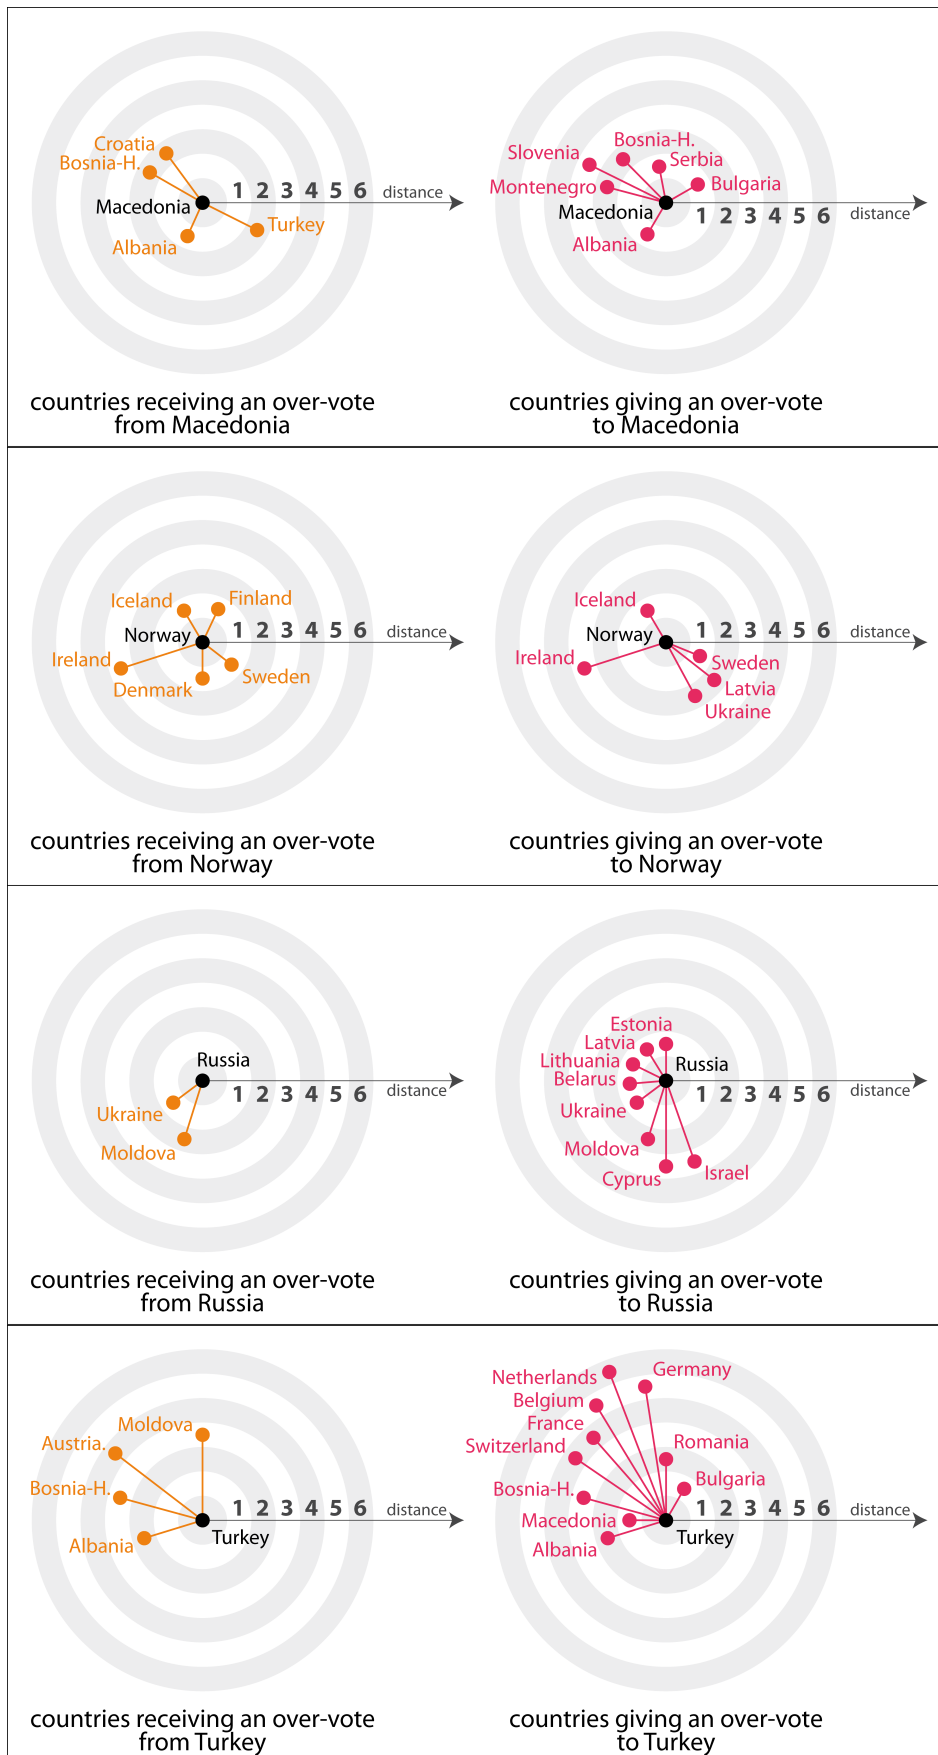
Croatia
Bosnia-H.
Macedonia
Albania
Turkey
1 2 3 4 5 6 distance

countries receiving an over-vote from Macedonia

Slovenia
Bosnia-H.
Serbia
Montenegro
Bulgaria
Macedonia
Albania
1 2 3 4 5 6 distance

countries giving an over-vote to Macedonia

Iceland
Finland
Norway
Ireland
Sweden
Denmark
1 2 3 4 5 6 distance

countries receiving an over-vote from Norway

Iceland
Norway
Ireland
Sweden
Latvia
Ukraine
1 2 3 4 5 6 distance

countries giving an over-vote to Norway

Russia
Ukraine
Moldova
1 2 3 4 5 6 distance

countries receiving an over-vote from Russia

Estonia
Latvia
Lithuania
Belarus
Russia
Ukraine
Moldova
Cyprus
Israel
1 2 3 4 5 6 distance

countries giving an over-vote to Russia

Moldova
Austria.
Bosnia-H.
Albania
Turkey
1 2 3 4 5 6 distance

countries receiving an over-vote from Turkey

Netherlands
Germany
Belgium
France
Switzerland
Romania
Bulgaria
Bosnia-H.
Macedonia
Albania
Turkey
1 2 3 4 5 6 distance

countries giving an over-vote to Turkey